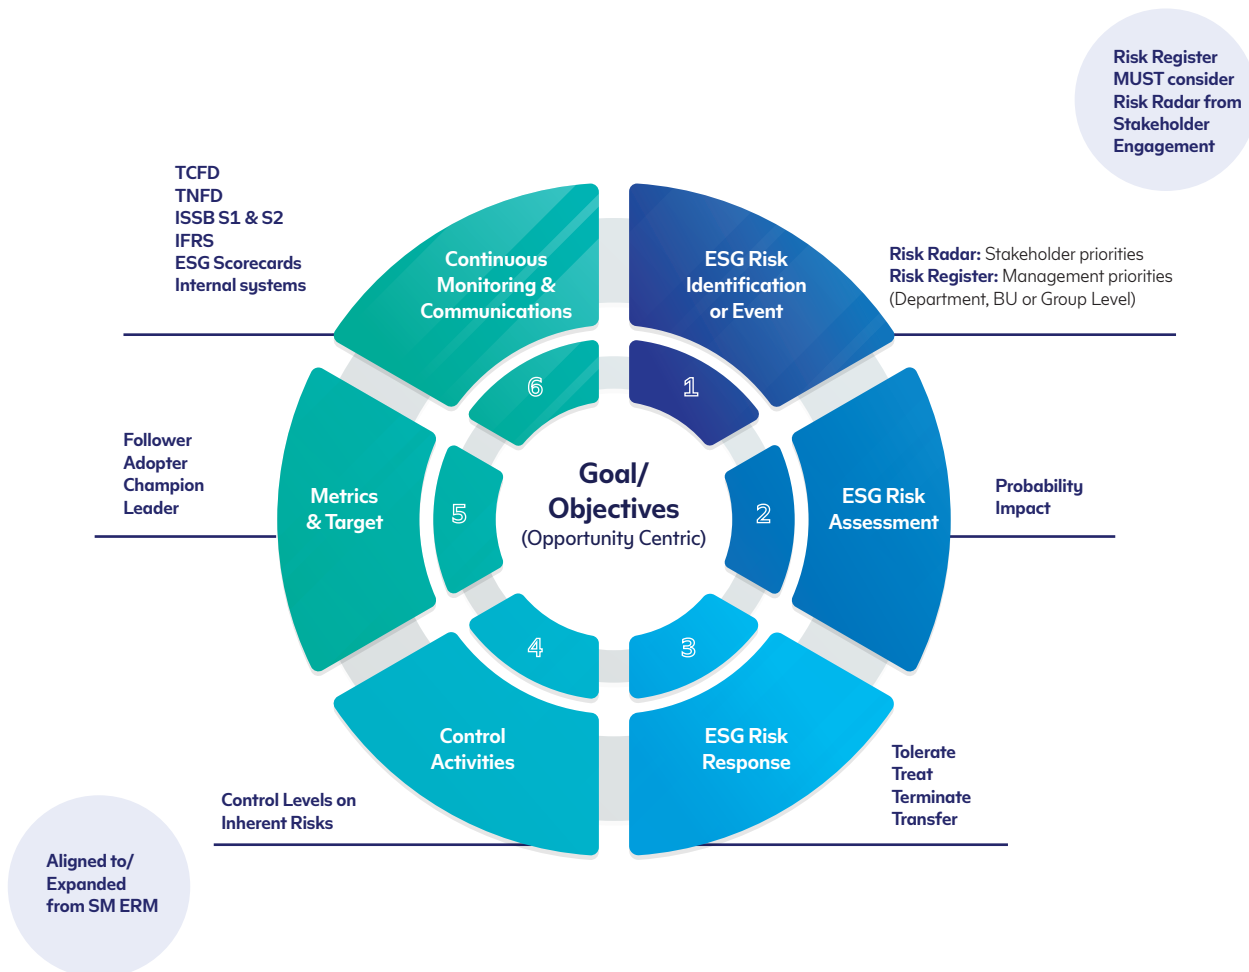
Risk Register MUST consider Risk Radar from Stakeholder Engagement

TCFD
TNFD
ISSB S1 & S2
IFRS
ESG Scorecards
Internal systems

Continuous Monitoring & Communications

ESG Risk Identification or Event

Risk Radar: Stakeholder priorities
Risk Register: Management priorities
(Department, BU or Group Level)

6

1

Follower
Adopter
Champion
Leader

Metrics & Target

5

Goal/ Objectives
(Opportunity Centric)

2

ESG Risk Assessment

Probability
Impact

4

3

Control Activities

ESG Risk Response

Tolerate
Treat
Terminate
Transfer

Control Levels on Inherent Risks

Aligned to/ Expanded from SM ERM